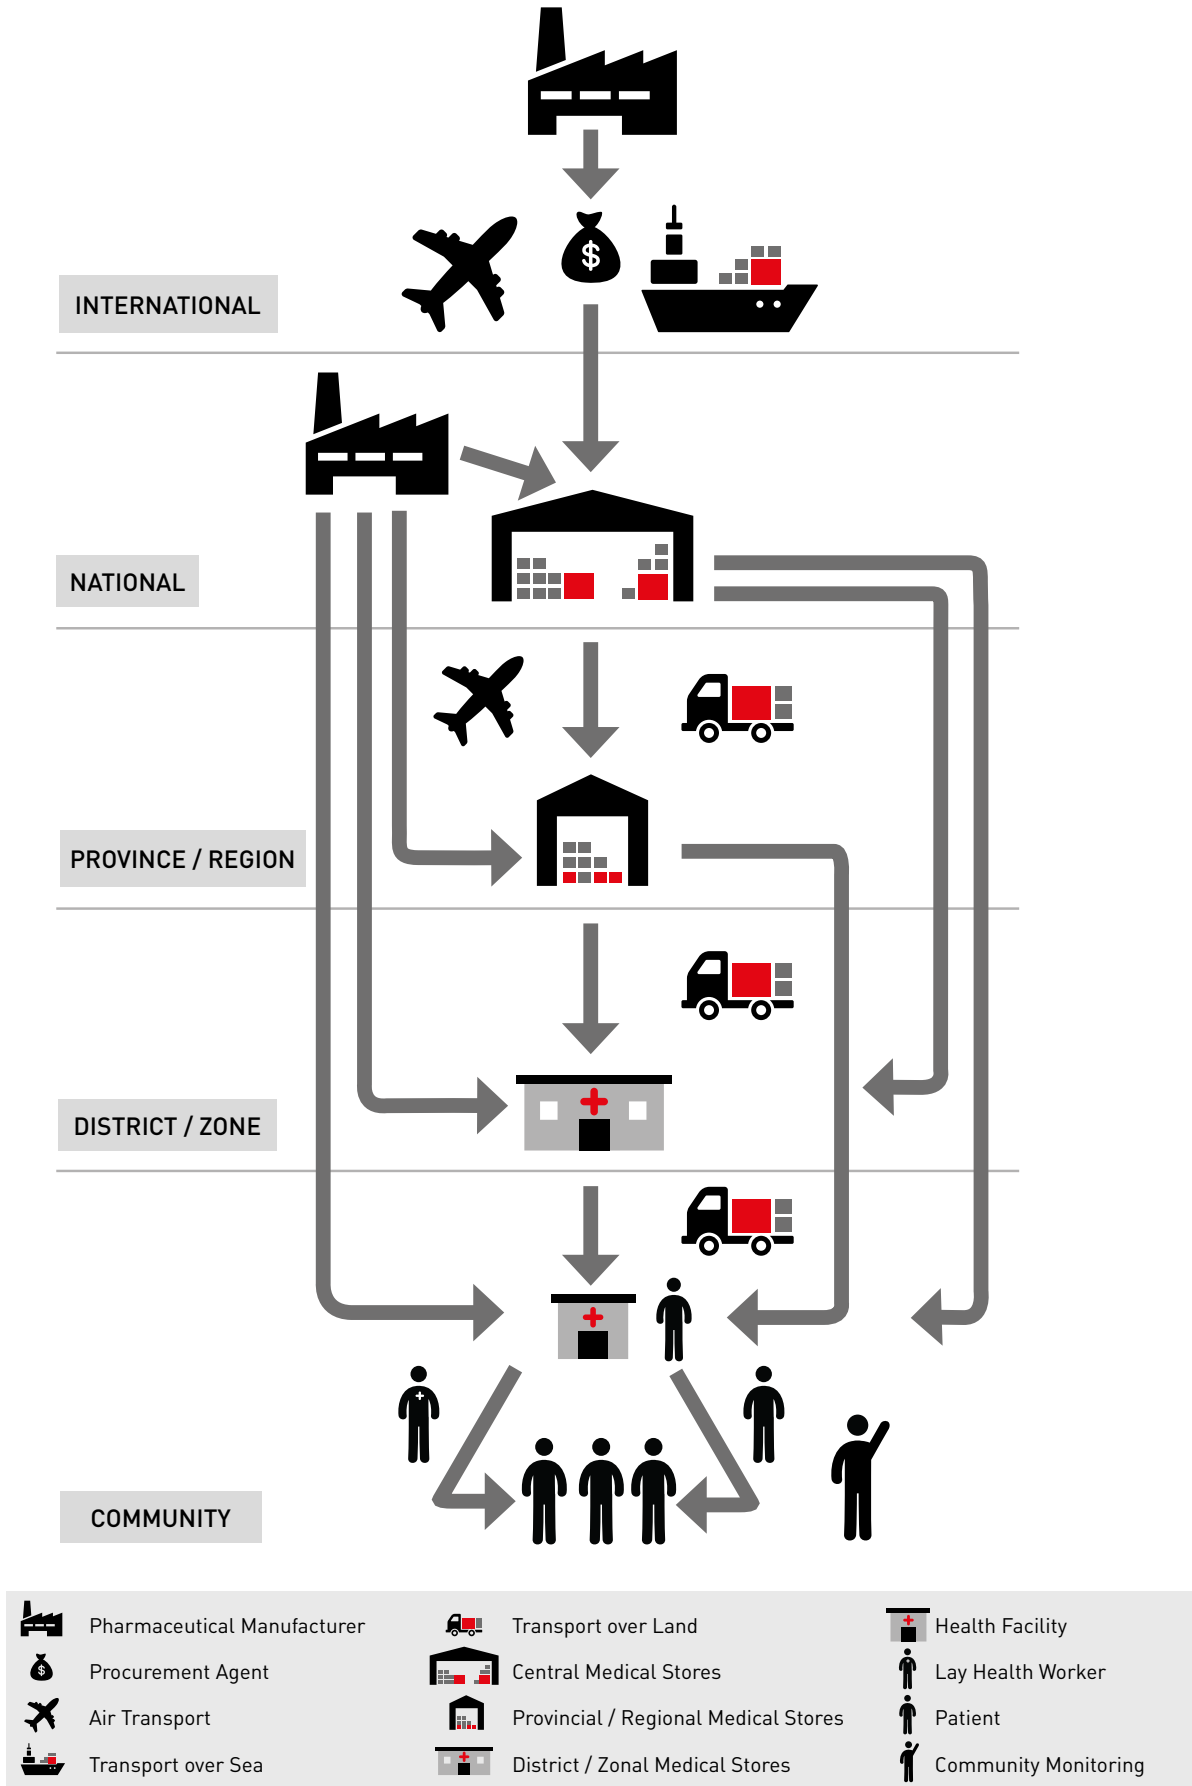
INTERNATIONAL

NATIONAL

PROVINCE / REGION

DISTRICT / ZONE

COMMUNITY

Pharmaceutical Manufacturer
Procurement Agent
Air Transport
Transport over Sea

Transport over Land
Central Medical Stores
Provincial / Regional Medical Stores
District / Zonal Medical Stores

Health Facility
Lay Health Worker
Patient
Community Monitoring